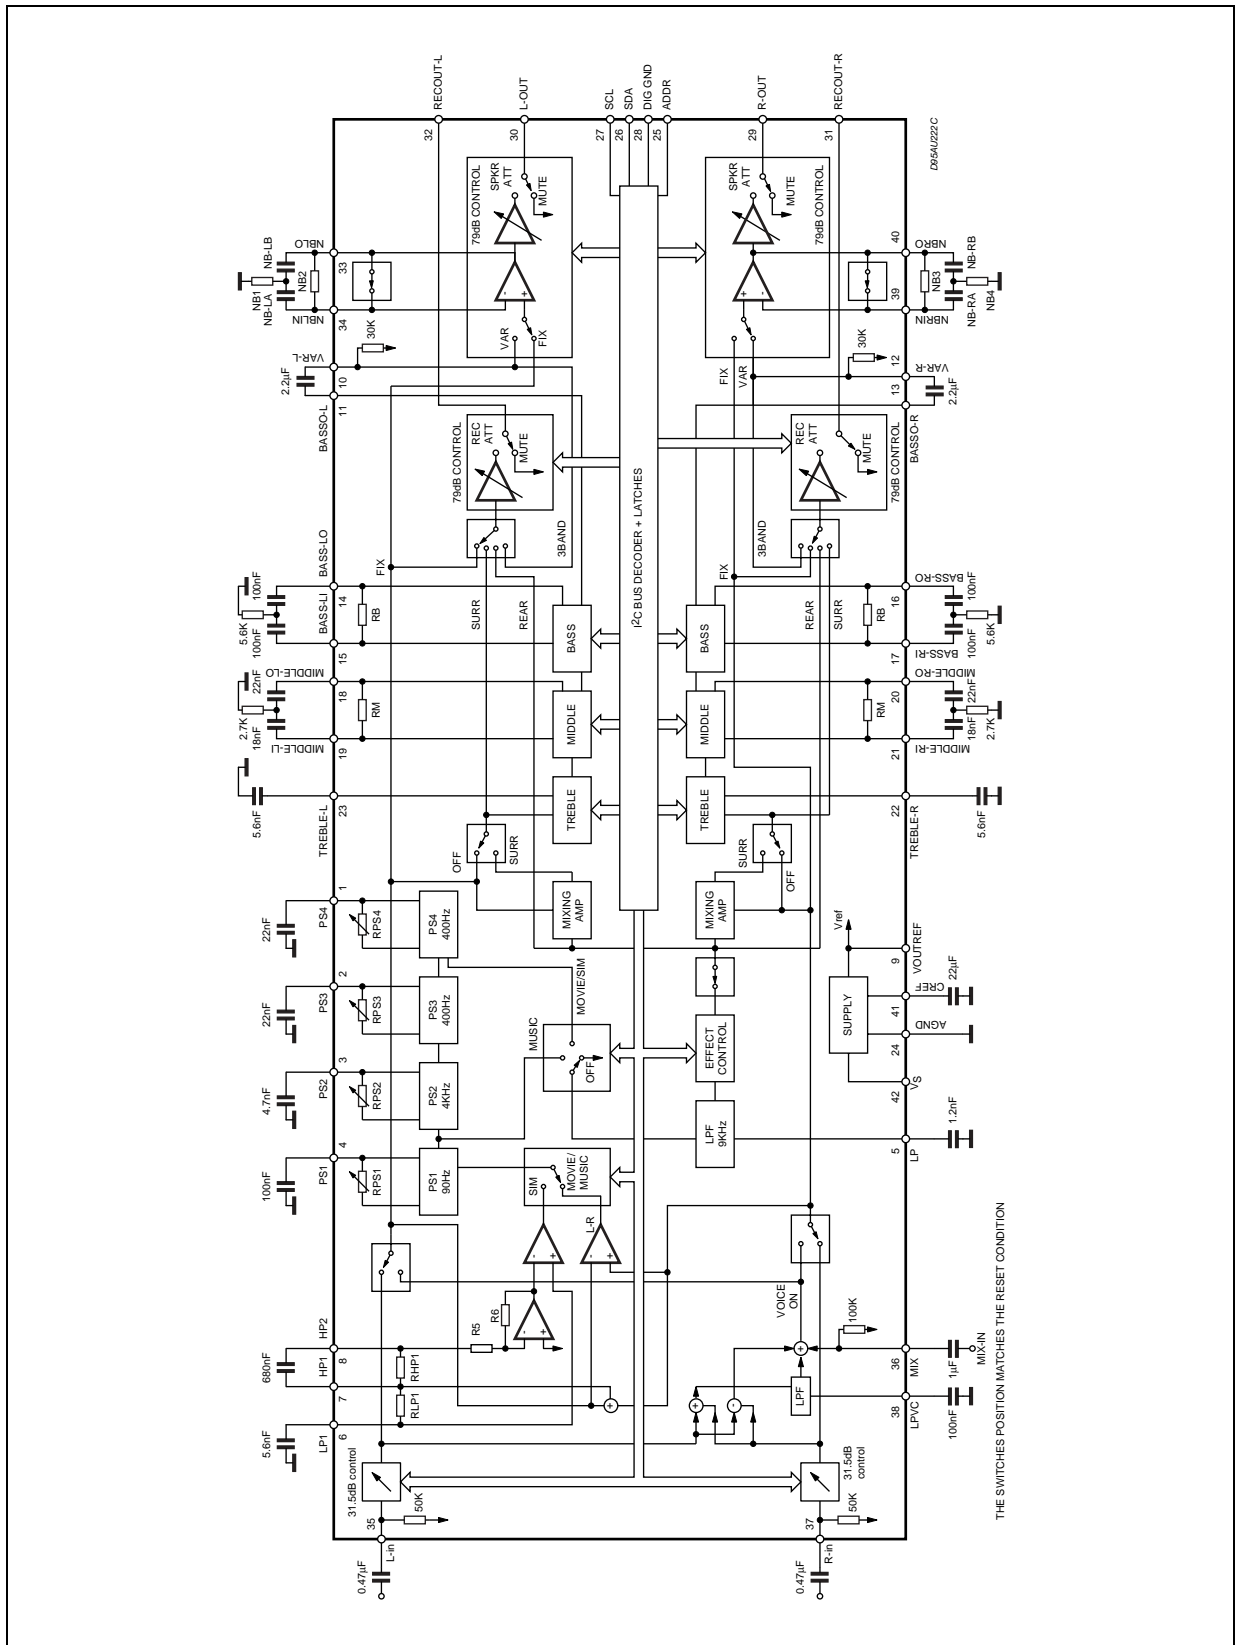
RECOUT-L
L-OUT
SCL
SDA
DIG GND
ADDR
R-OUT
RECOUT-R
32
30
27
26
28
25
29
31
D95AU222C
SPKR
ATT
MUTE
79dB CONTROL
SPKR
ATT
MUTE
79dB CONTROL
NB-LB
NBLO
NB1
NB-LA
NB2
NBLIN
33
34
30K
VAR
FIX
40
NBRO
NB-RB
NB3
39
NBRIN
NB-RA
NB4
30K
FIX
VAR
12
VAR-R
13
2.2µF
VAR-L
2.2µF
10
11
BASSO-L
REC
ATT
MUTE
79dB CONTROL
3BAND
I$^2$C BUS DECODER + LATCHES
REC
ATT
MUTE
79dB CONTROL
BASSO-R
3BAND
BASS-LO
FIX
FIX
BASS-RO
100nF
5.6K
100nF
BASS-LI
14
RB
15
SURR
REAR
BASS
BASS
REAR
SURR
RB
16
100nF
5.6K
100nF
17
BASS-RI
MIDDLE-LO
22nF
2.7K
18nF
MIDDLE-LI
18
RM
19
MIDDLE
MIDDLE
RM
20
MIDDLE-RO
22nF
18nF
2.7K
21
MIDDLE-RI
5.6nF
TREBLE-L
23
TREBLE
TREBLE
22
TREBLE-R
5.6nF
OFF
SURR
SURR
OFF
22nF
PS4
1
RPS4
PS4
400Hz
MIXING
AMP
MIXING
AMP
Vref
VOUTREF
9
22µF
CREF
22nF
PS3
2
RPS3
PS3
400Hz
MOVIE/SIM
MUSIC
OFF
EFFECT
CONTROL
SUPPLY
41
AGND
24
4.7nF
PS2
3
RPS2
PS2
4KHz
42
VS
100nF
PS1
4
RPS1
PS1
90Hz
SIM
MOVIE/
MUSIC
LPF
9KHz
5
LP
1.2nF
L-R
VOICE
ON
100K
680nF
HP2
HP1
8
R5
R6
RHP1
7
RLP1
MIX
36
1µF
MIX-IN
5.6nF
LP1
6
LPF
LPVC
38
100nF
31.5dB control
50K
35
L-in
0.47µF
31.5dB
control
50K
37
R-in
0.47µF
THE SWITCHES POSITION MATCHES THE RESET CONDITION